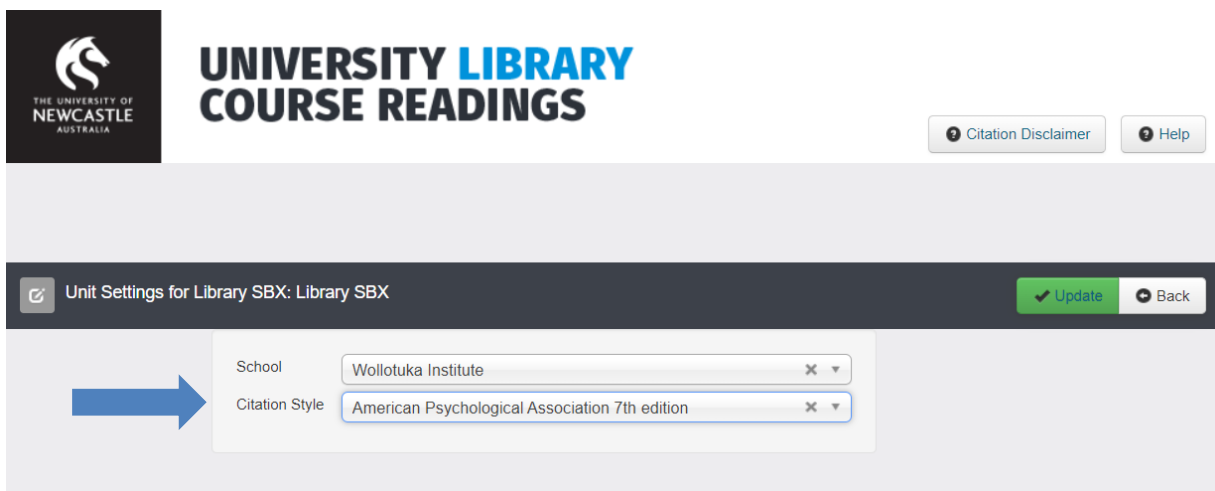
THE UNIVERSITY OF NEWCASTLE AUSTRALIA

UNIVERSITY LIBRARY COURSE READINGS

Citation Disclaimer

Help

Unit Settings for Library SBX: Library SBX

Update

Back

School

Wollotuka Institute

Citation Style

American Psychological Association 7th edition